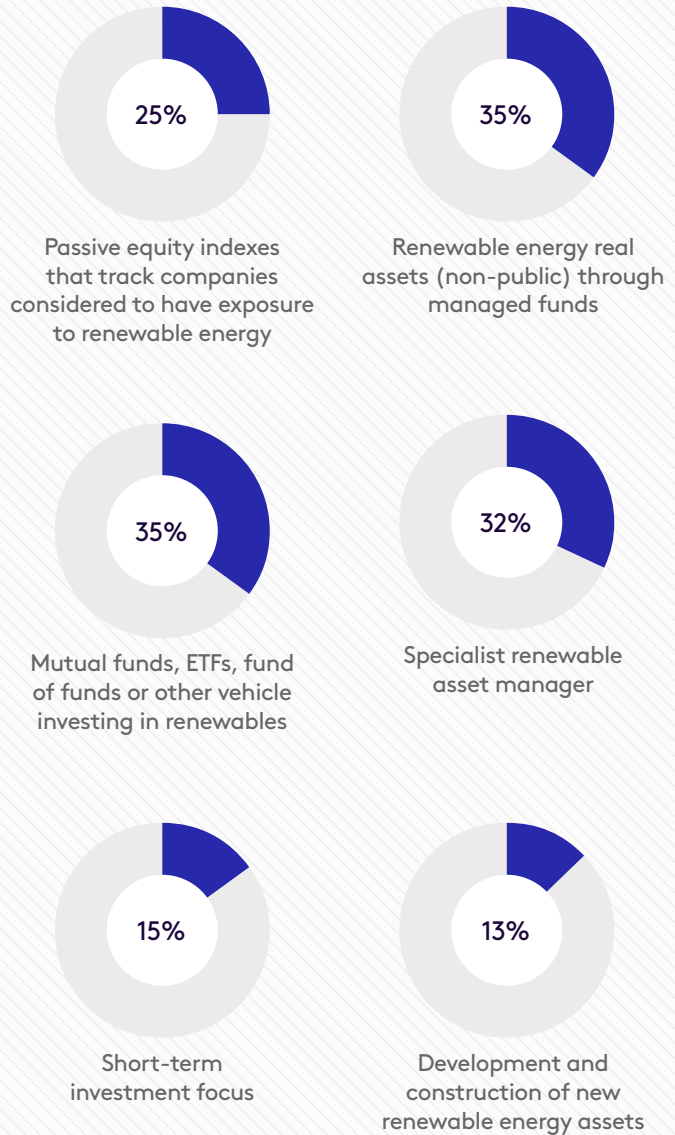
25%

Passive equity indexes that track companies considered to have exposure to renewable energy

35%

Renewable energy real assets (non-public) through managed funds

35%

Mutual funds, ETFs, fund of funds or other vehicle investing in renewables

32%

Specialist renewable asset manager

15%

Short-term investment focus

13%

Development and construction of new renewable energy assets